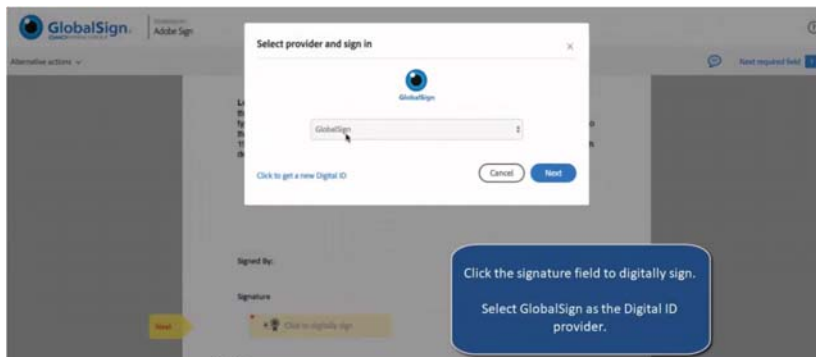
GlobalSign.

Adobe Sign

Alternative actions

Next required field

Select provider and sign in

×

GlobalSign

GlobalSign

Click to get a new Digital ID

Cancel

Next

Signed By:

Signature

Next

Click to digitally sign

Click the signature field to digitally sign.

Select GlobalSign as the Digital ID provider.